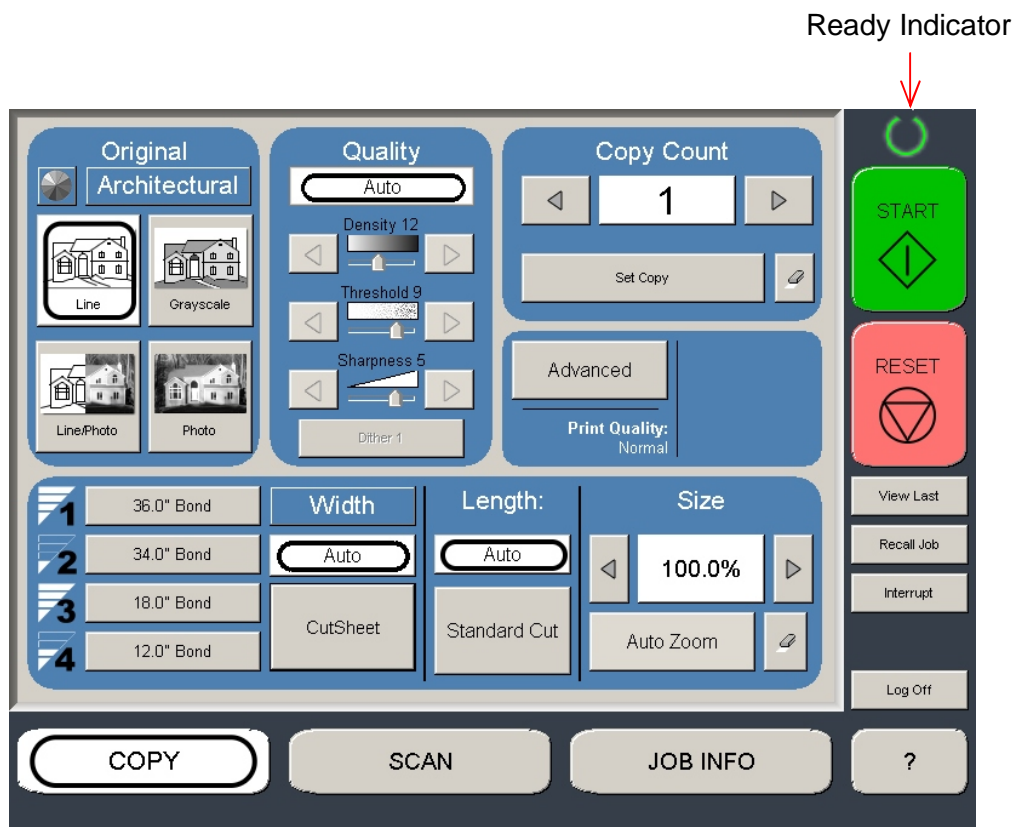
Ready Indicator

Original
Architectural
Line
Grayscale
Line/Photo
Photo

Quality
Auto
Density 12
Threshold 9
Sharpness 5
Dither 1

Copy Count
1
Set Copy

Advanced
Print Quality:
Normal

START

RESET

View Last
Recall Job
Interrupt

1 36.0" Bond
2 34.0" Bond
3 18.0" Bond
4 12.0" Bond

Width
Auto
CutSheet

Length:
Auto
Standard Cut

Size
100.0%
Auto Zoom

Log Off

COPY
SCAN
JOB INFO
?